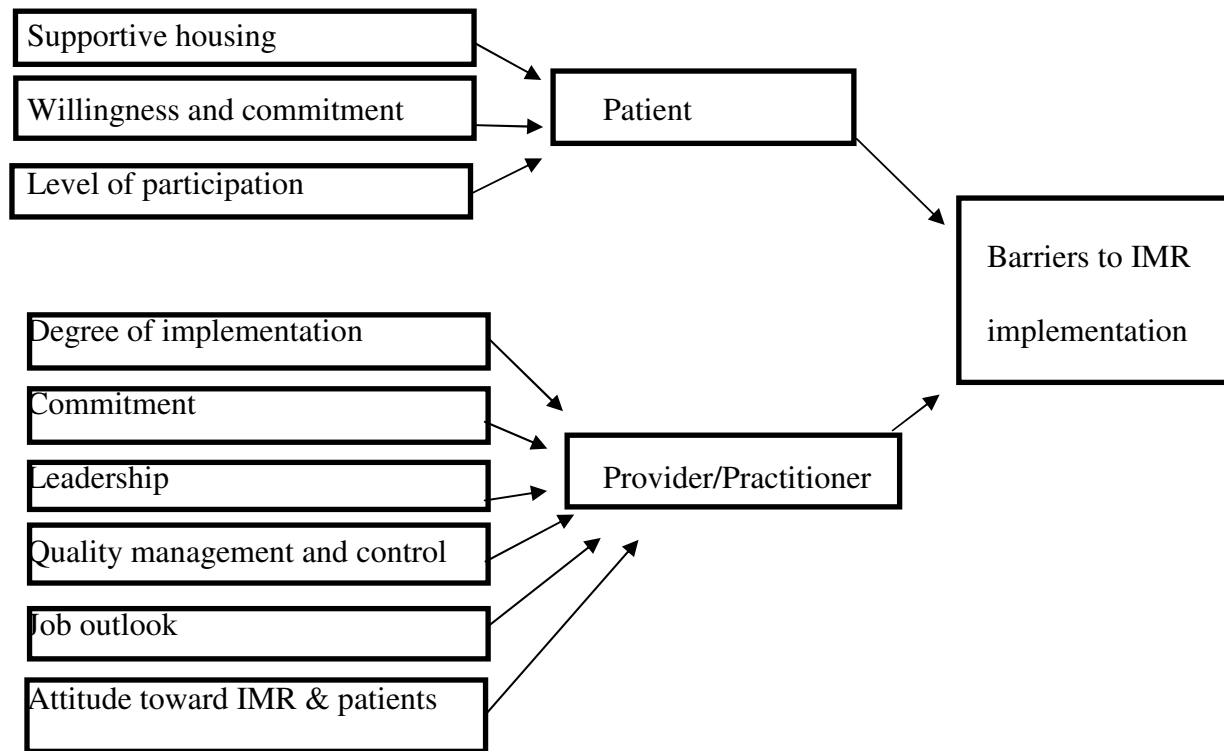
Supportive housing

Willingness and commitment

Level of participation

Patient

Barriers to IMR implementation

Degree of implementation

Commitment

Leadership

Quality management and control

Job outlook

Attitude toward IMR & patients

Provider/Practitioner